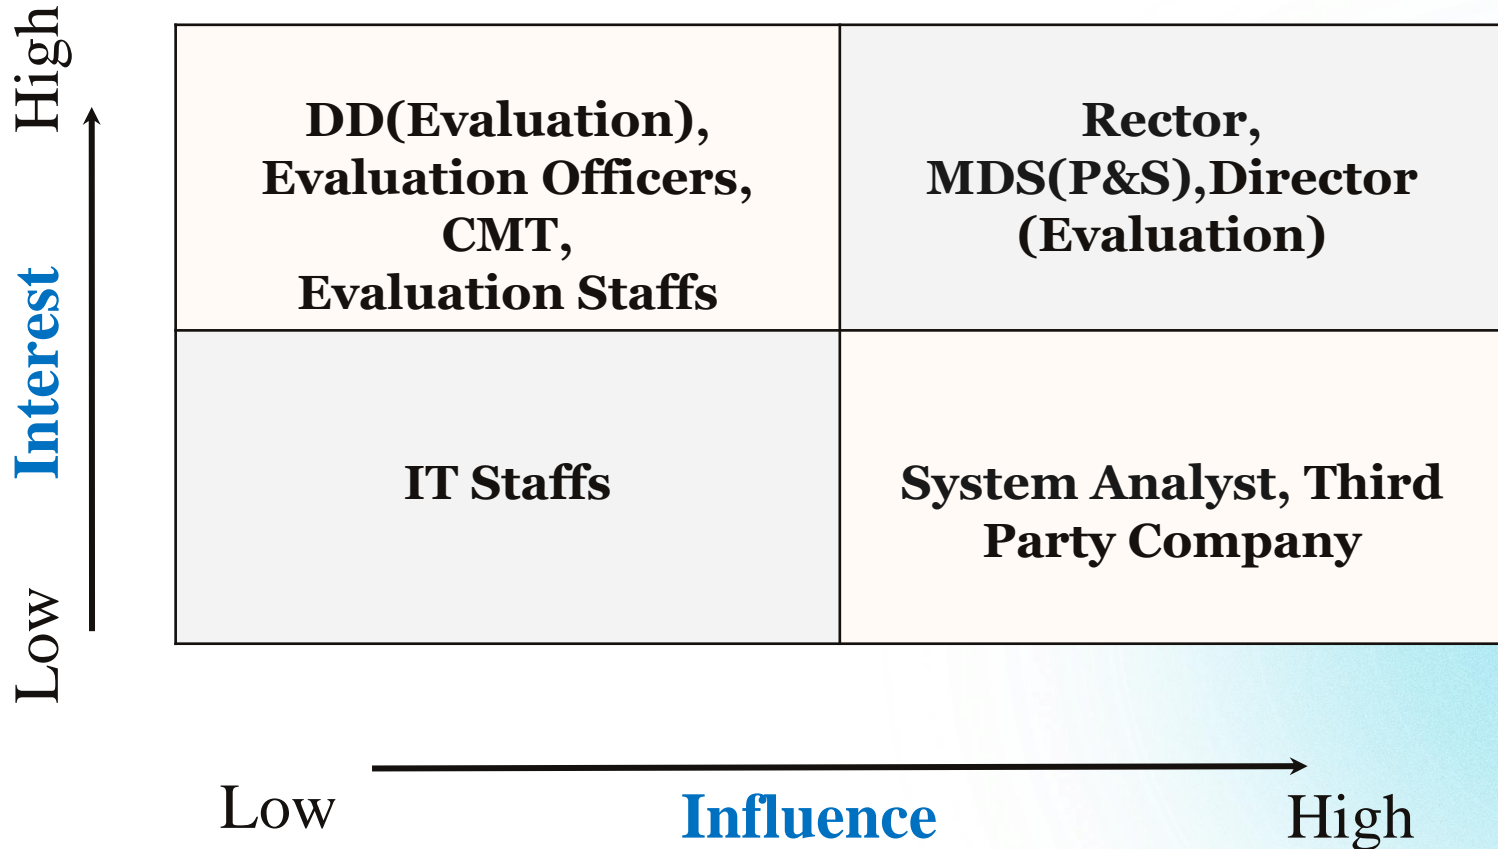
High

Interest

Low

| DD(Evaluation), Evaluation Officers, CMT, Evaluation Staffs | Rector, MDS(P&S),Director (Evaluation) |
|---|---|
| IT Staffs | System Analyst, Third Party Company |

Low Influence High